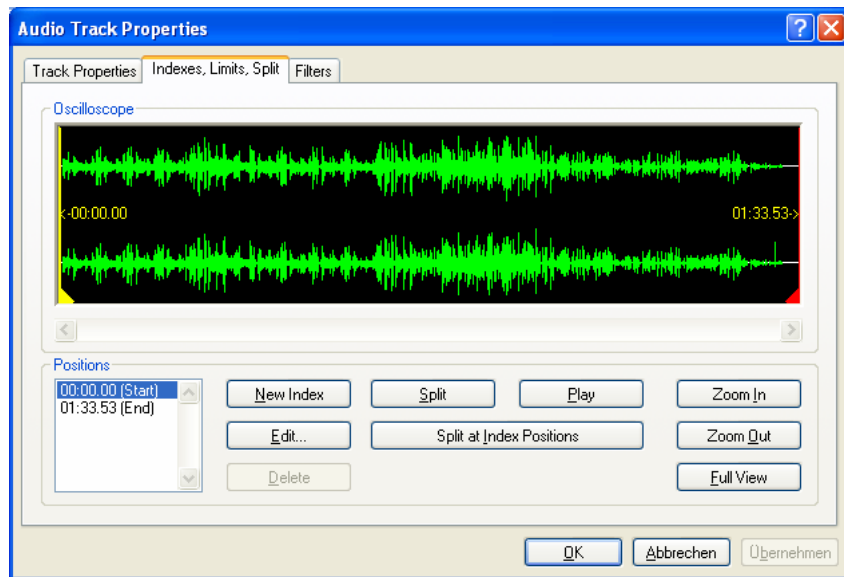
Audio Track Properties

Track Properties | Indexes, Limits, Split | Filters

Oscilloscope

<-00:00.00

01:33.53->

Positions

00:00.00 (Start)
01:33.53 (End)

New Index
Split
Play
Zoom In
Edit...
Split at Index Positions
Zoom Out
Delete
Full View

OK
Abbrechen
Übernehmen